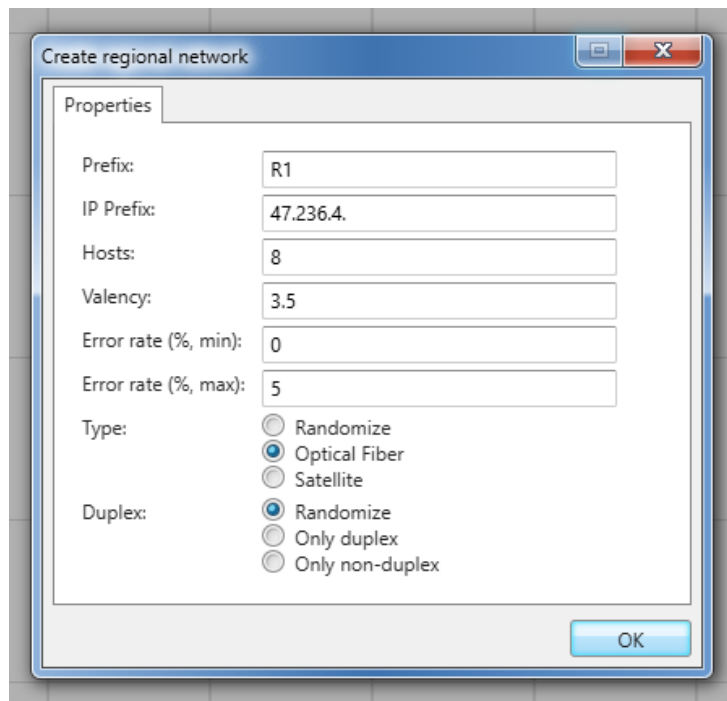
Create regional network

Properties

Prefix: R1

IP Prefix: 47.236.4.

Hosts: 8

Valency: 3.5

Error rate (%, min): 0

Error rate (%, max): 5

Type: Randomize
Optical Fiber
Satellite

Duplex: Randomize
Only duplex
Only non-duplex

OK